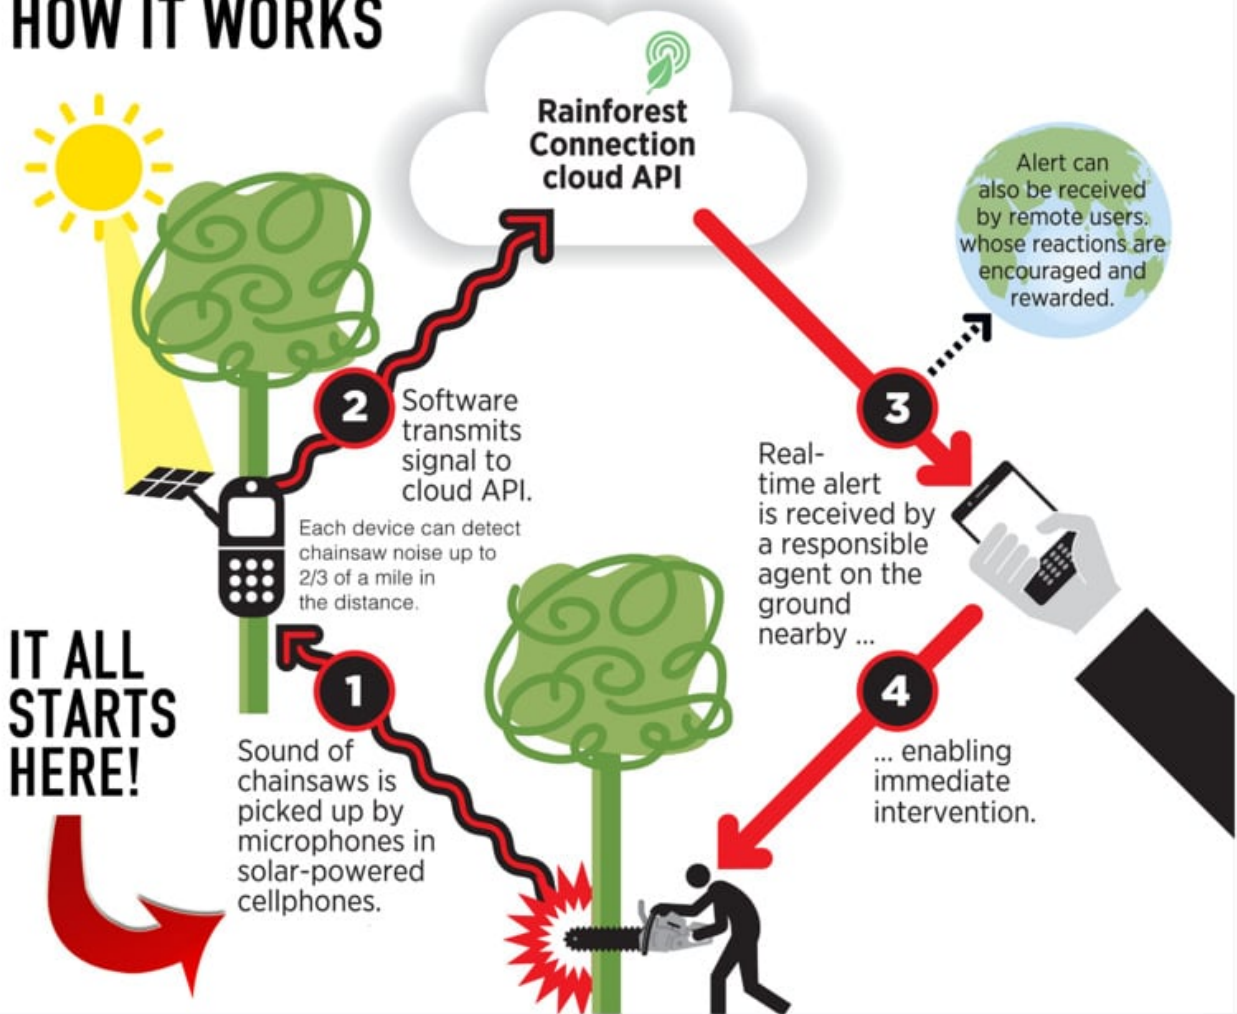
HOW IT WORKS

Rainforest Connection cloud API

Alert can also be received by remote users. whose reactions are encouraged and rewarded.

2 Software transmits signal to cloud API.

Each device can detect chainsaw noise up to 2/3 of a mile in the distance.

3 Real-time alert is received by a responsible agent on the ground nearby ...

IT ALL STARTS HERE!

1 Sound of chainsaws is picked up by microphones in solar-powered cellphones.

4 ... enabling immediate intervention.